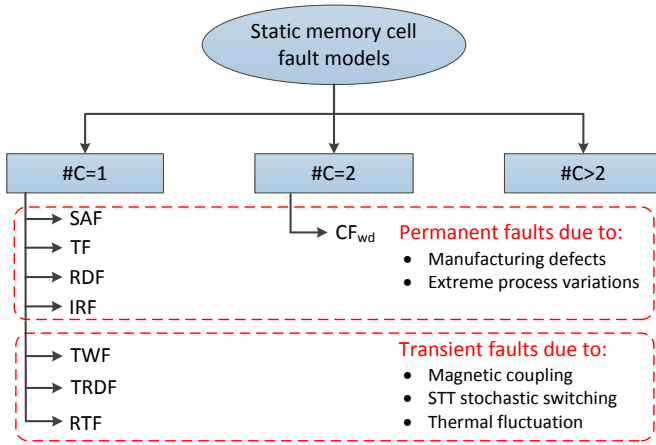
Static memory cell fault models

#C=1

#C=2

#C>2

SAF

TF

RDF

IRF

$CF_{wd}$

Permanent faults due to:

- Manufacturing defects
- Extreme process variations

TWF

TRDF

RTF

Transient faults due to:

- Magnetic coupling
- STT stochastic switching
- Thermal fluctuation